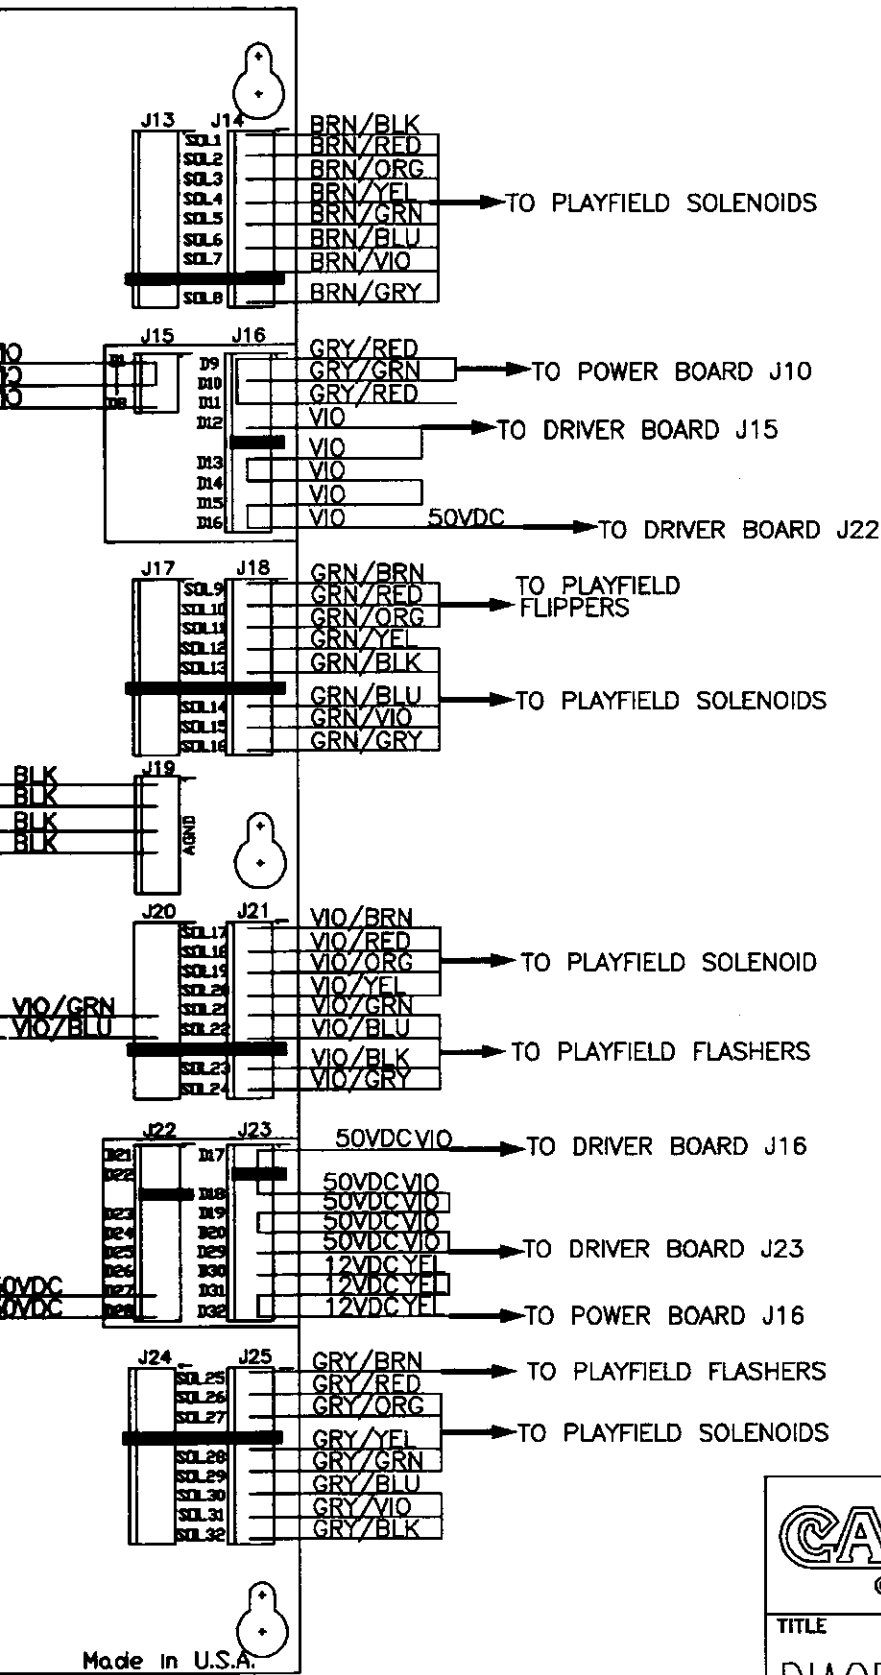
J13 J14
SOL1
SOL2
SOL3
SOL4
SOL5
SOL6
SOL7
SOL8
BRN/BLK
BRN/RED
BRN/ORG
BRN/YEL
BRN/GRN
BRN/BLU
BRN/VIO
BRN/GRY
TO PLAYFIELD SOLENOIDS

J15 J16
D1
D8
D9
D10
D11
D12
D13
D14
D15
D16
GRY/RED
GRY/GRN
GRY/RED
VIO
VIO
VIO
VIO
VIO
50VDC
TO POWER BOARD J10
TO DRIVER BOARD J15
TO DRIVER BOARD J22

J17 J18
SOL9
SOL10
SOL11
SOL12
SOL13
SOL14
SOL15
SOL16
GRN/BRN
GRN/RED
GRN/ORG
GRN/YEL
GRN/BLK
GRN/BLU
GRN/VIO
GRN/GRY
TO PLAYFIELD FLIPPERS
TO PLAYFIELD SOLENOIDS

BLK
BLK
BLK
BLK
J19
AGND

J20 J21
SOL17
SOL18
SOL19
SOL20
SOL21
SOL22
SOL23
SOL24
VIO/GRN
VIO/BLU
VIO/BRN
VIO/RED
VIO/ORG
VIO/YEL
VIO/GRN
VIO/BLU
VIO/BLK
VIO/GRY
TO PLAYFIELD SOLENOID
TO PLAYFIELD FLASHERS

J22 J23
D21
D22
D23
D24
D25
D26
D27
D28
D17
D18
D19
D20
D29
D30
D31
D32
50VDC
50VDC
50VDCVIO
50VDCVIO
50VDCVIO
50VDCVIO
50VDCVIO
12VDCYEL
12VDCYEL
12VDCYEL
TO DRIVER BOARD J16
TO DRIVER BOARD J23
TO POWER BOARD J16

J24 J25
SOL25
SOL26
SOL27
SOL28
SOL29
SOL30
SOL31
SOL32
GRY/BRN
GRY/RED
GRY/ORG
GRY/YEL
GRY/GRN
GRY/BLU
GRY/VIO
GRY/BLK
TO PLAYFIELD FLASHERS
TO PLAYFIELD SOLENOIDS

Made in U.S.A.

CA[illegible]
TITLE
DIAG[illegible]